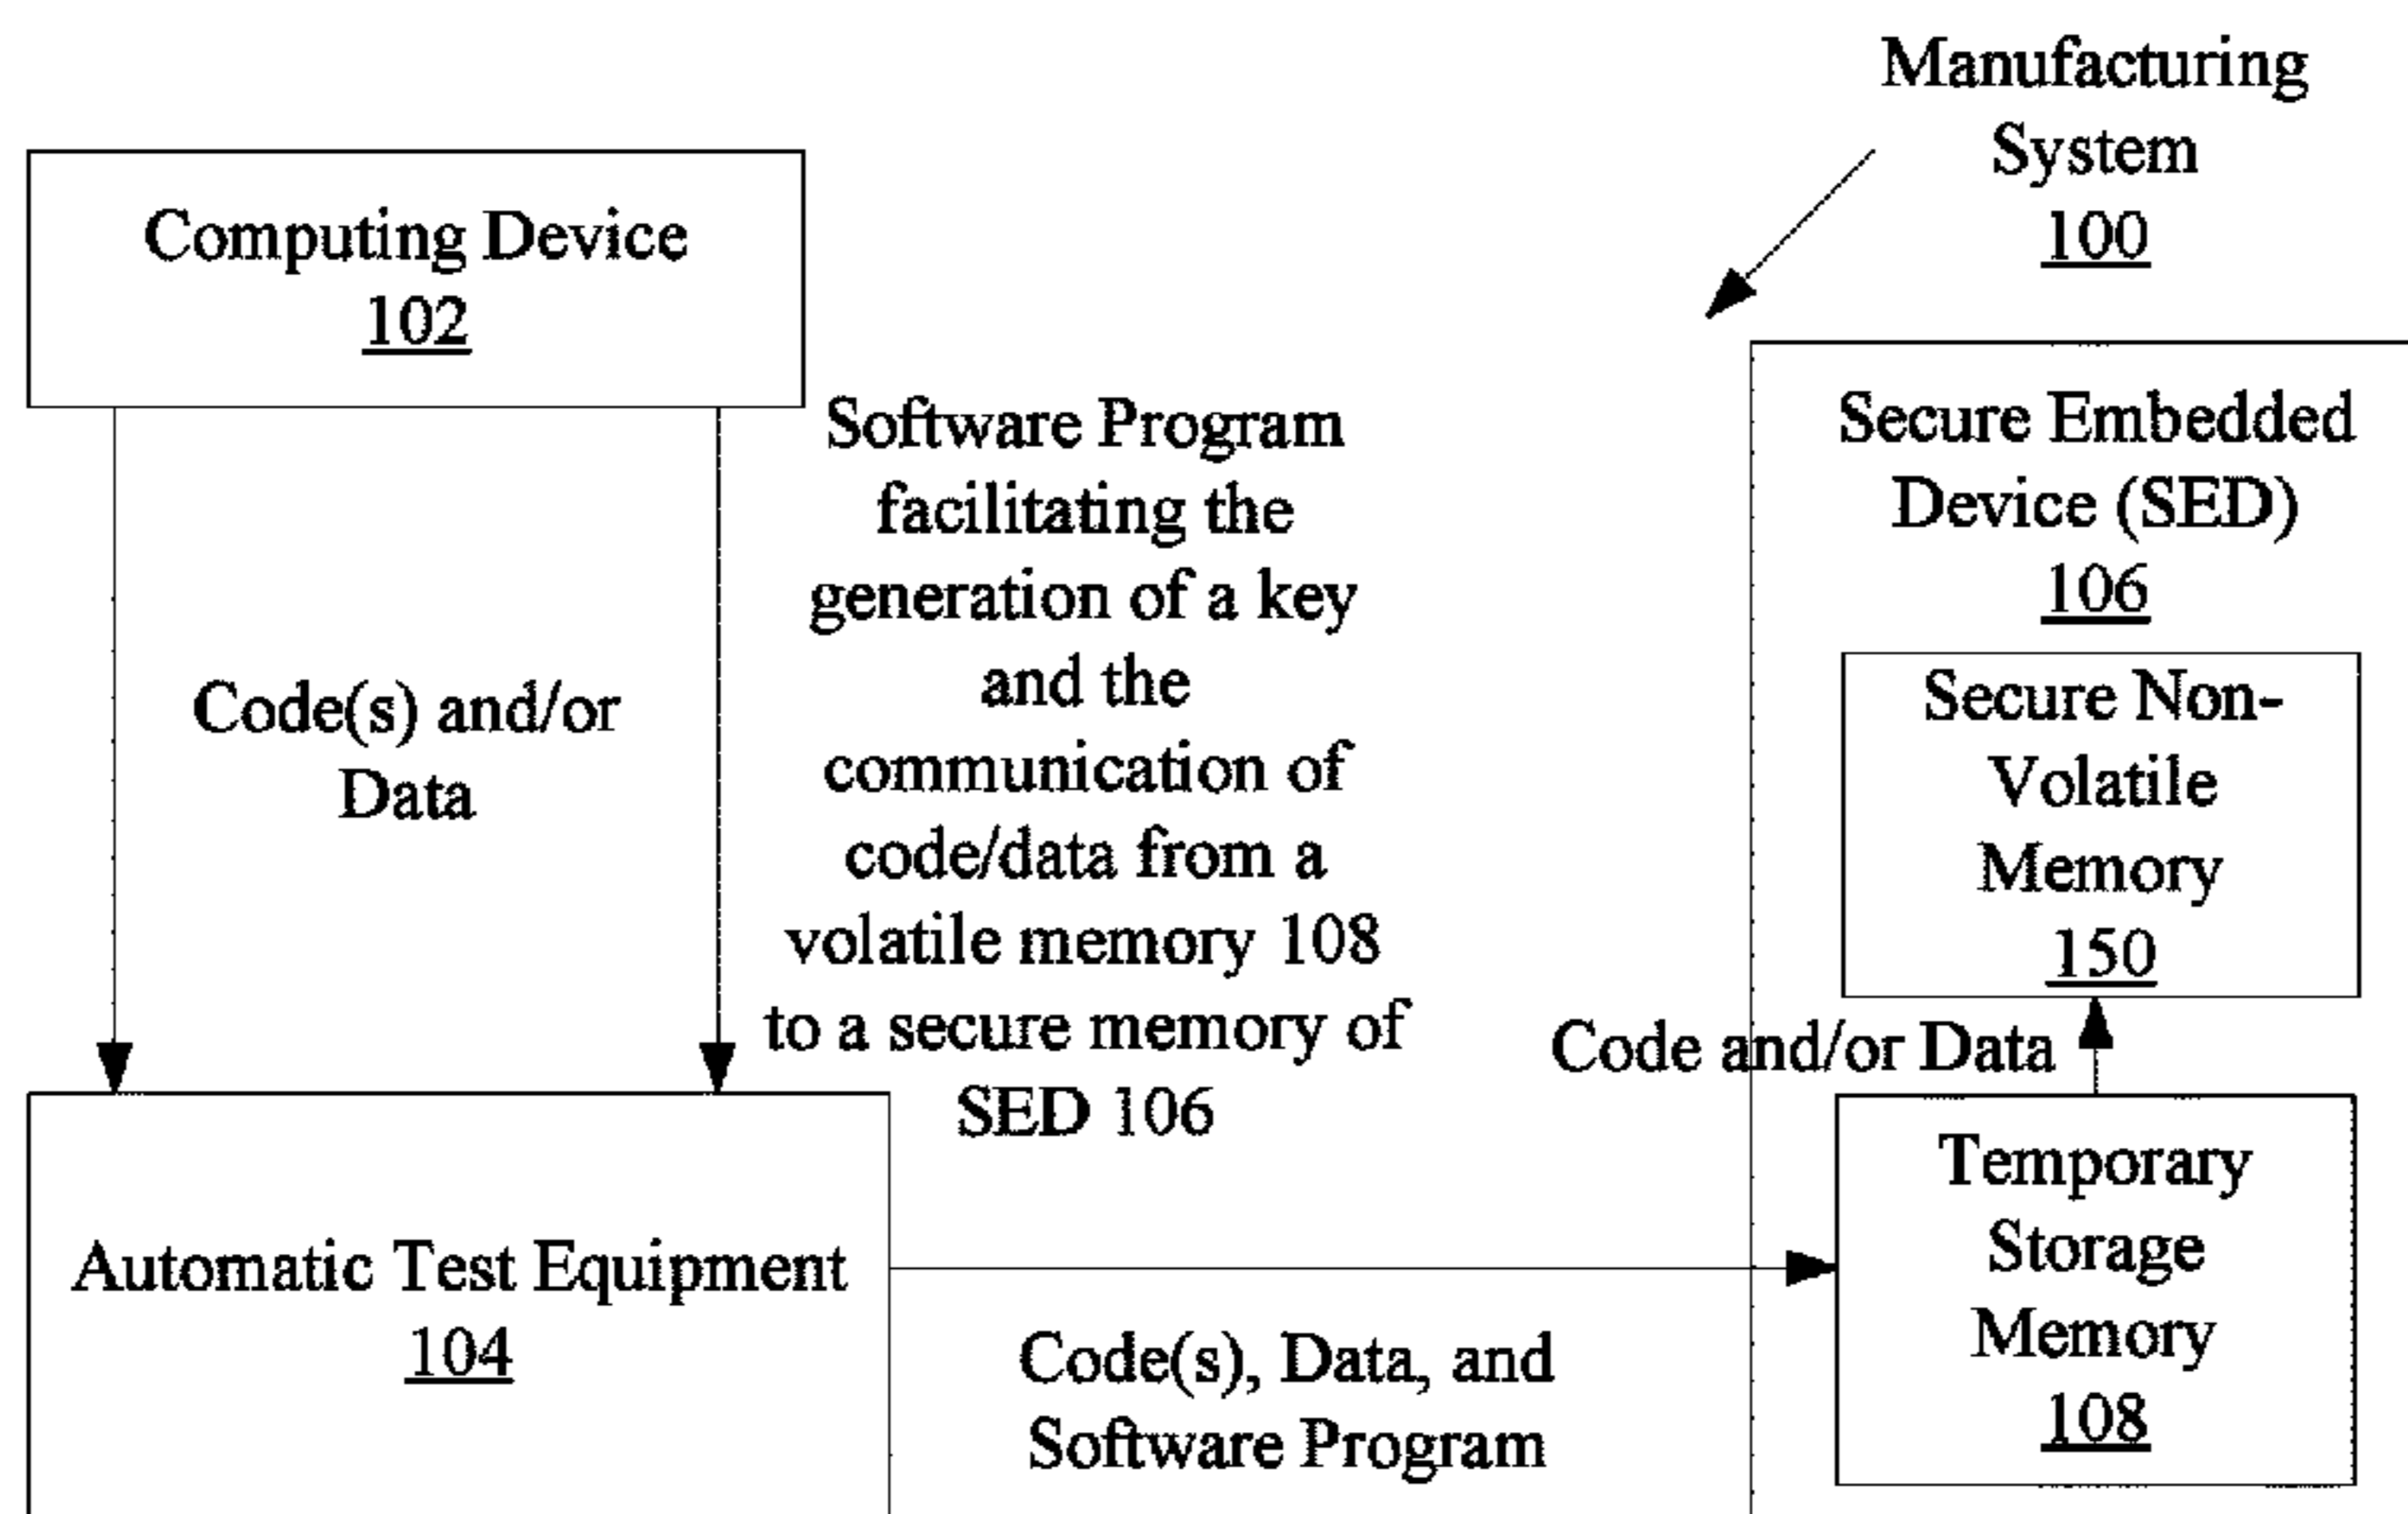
Manufacturing System
100

Computing Device
102

Code(s) and/or Data

Software Program facilitating the generation of a key and the communication of code/data from a volatile memory 108 to a secure memory of SED 106

Secure Embedded Device (SED)
106

Secure Non-Volatile Memory
150

Code and/or Data

Temporary Storage Memory
108

Automatic Test Equipment
104

Code(s), Data, and Software Program